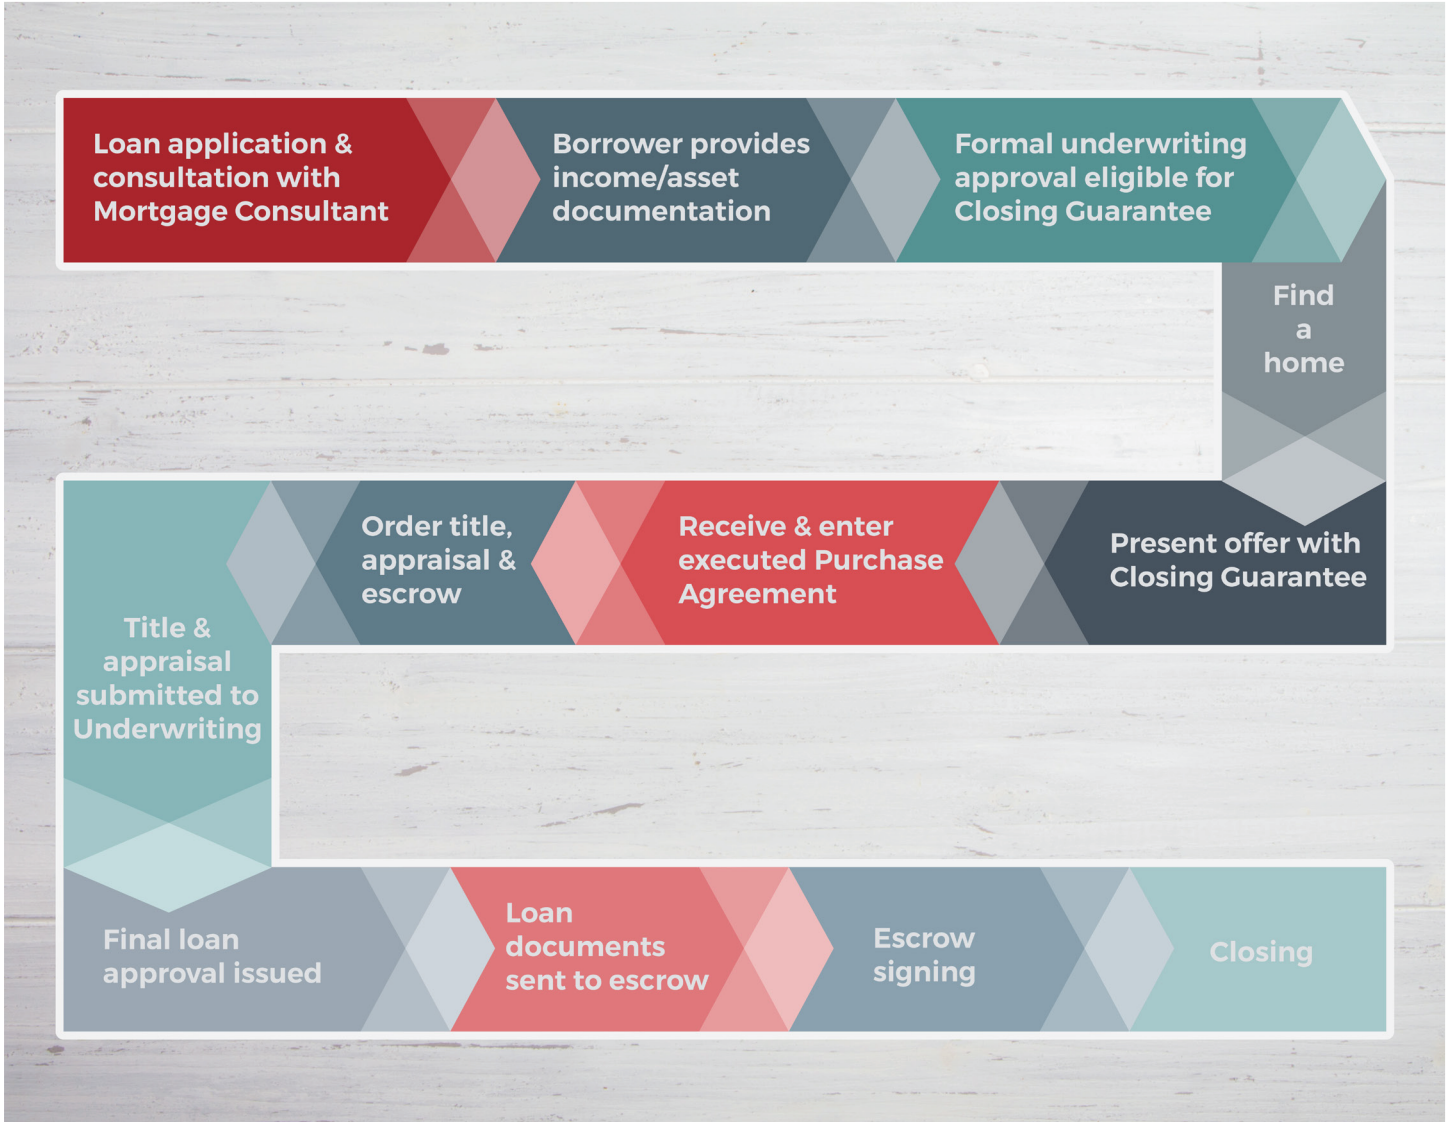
Loan application & consultation with Mortgage Consultant

Borrower provides income/asset documentation

Formal underwriting approval eligible for Closing Guarantee

Find a home

Present offer with Closing Guarantee

Receive & enter executed Purchase Agreement

Order title, appraisal & escrow

Title & appraisal submitted to Underwriting

Final loan approval issued

Loan documents sent to escrow

Escrow signing

Closing